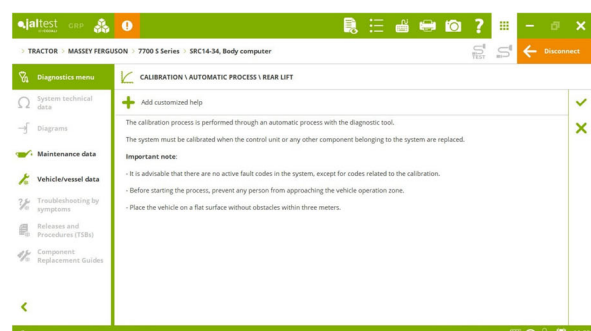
jaltest
by COJALI
GBP

> TRACTOR > MASSEY FERGUSON > 7700 S Series > SRC14-34, Body computer

TEST

Disconnect

Diagnostics menu

System technical data

Diagrams

Maintenance data

Vehicle/vessel data

Troubleshooting by symptoms

Releases and Procedures (TSBs)

Component Replacement Guides

CALIBRATION \ AUTOMATIC PROCESS \ REAR LIFT

Add customized help

The calibration process is performed through an automatic process with the diagnostic tool.

The system must be calibrated when the control unit or any other component belonging to the system are replaced.

Important note:

- It is advisable that there are no active fault codes in the system, except for codes related to the calibration.

- Before starting the process, prevent any person from approaching the vehicle operation zone.

- Place the vehicle on a flat surface without obstacles within three meters.